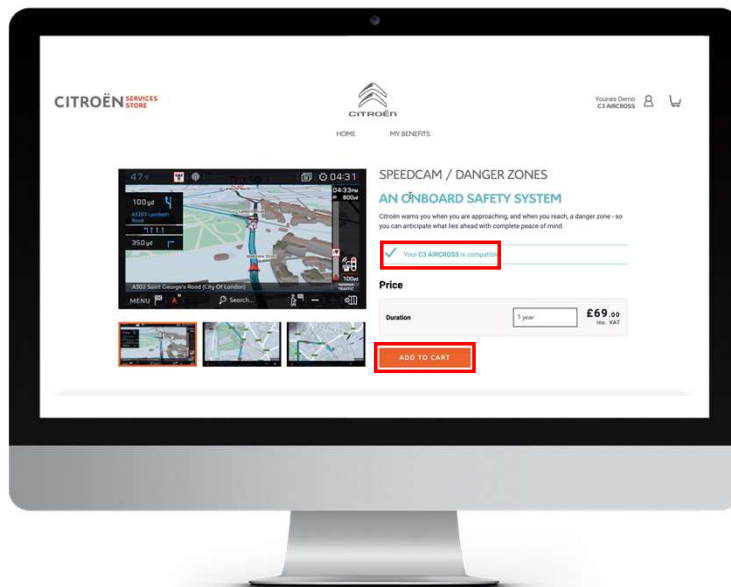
CITROËN SERVICES STORE

CITROËN

Younes Demo
C3 AIRCROSS

HOME MY BENEFITS

47 04:31
04:33PM
800yd
100yd
A3203 Lambeth Road
350yd
100yd
A302 Saint George's Road (City Of London)
MENU Search...

SPEEDCAM / DANGER ZONES

AN ONBOARD SAFETY SYSTEM

Citroën warns you when you are approaching, and when you reach, a danger zone - so you can anticipate what lies ahead with complete peace of mind.

Your C3 AIRCROSS is compatible

Price

| Duration | 1 year | £69.00 inc. VAT |
|---|---|---|

ADD TO CART